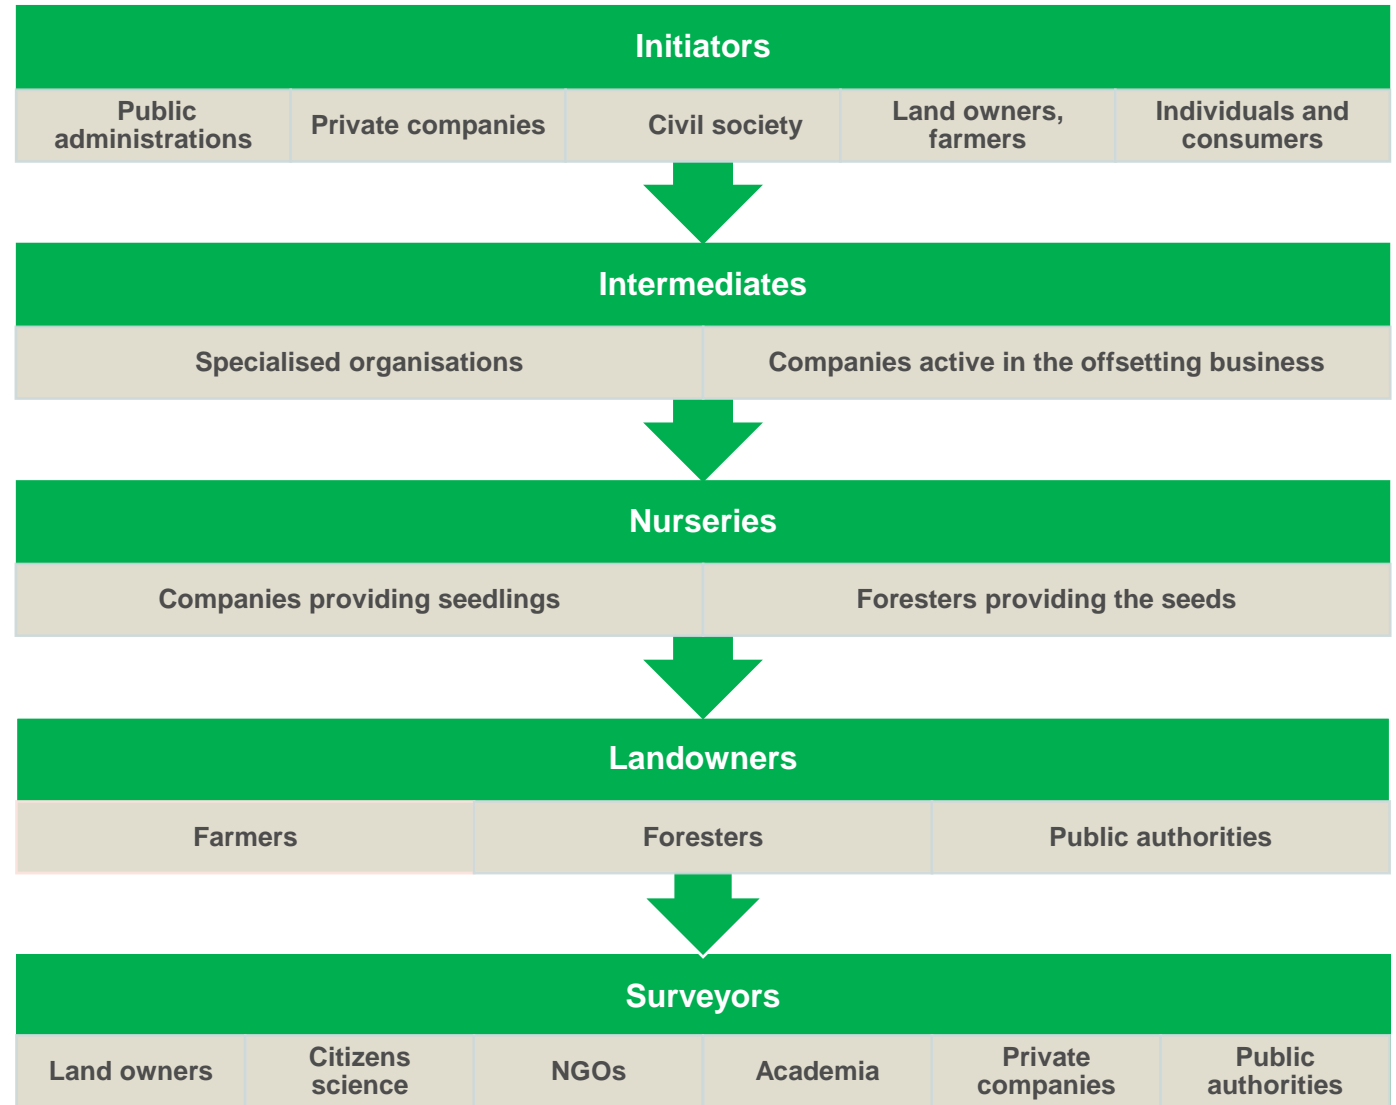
Initiators

| Public administrations | Private companies | Civil society | Land owners, farmers | Individuals and consumers |
|---|---|---|---|---|

Intermediates

| Specialised organisations | Companies active in the offsetting business |
|---|---|

Nurseries

| Companies providing seedlings | Foresters providing the seeds |
|---|---|

Landowners

| Farmers | Foresters | Public authorities |
|---|---|---|

Surveyors

| Land owners | Citizens science | NGOs | Academia | Private companies | Public authorities |
|---|---|---|---|---|---|